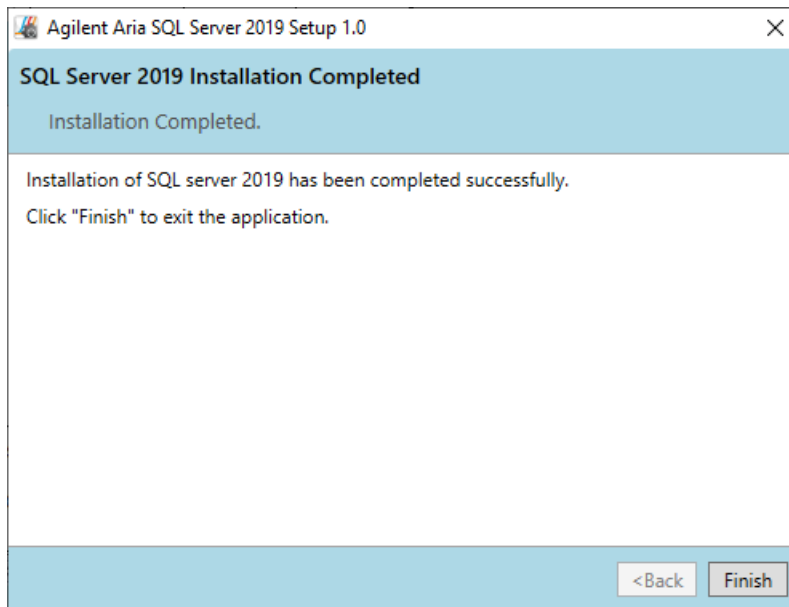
Agilent Aria SQL Server 2019 Setup 1.0

SQL Server 2019 Installation Completed

Installation Completed.

Installation of SQL server 2019 has been completed successfully.

Click "Finish" to exit the application.

<Back Finish